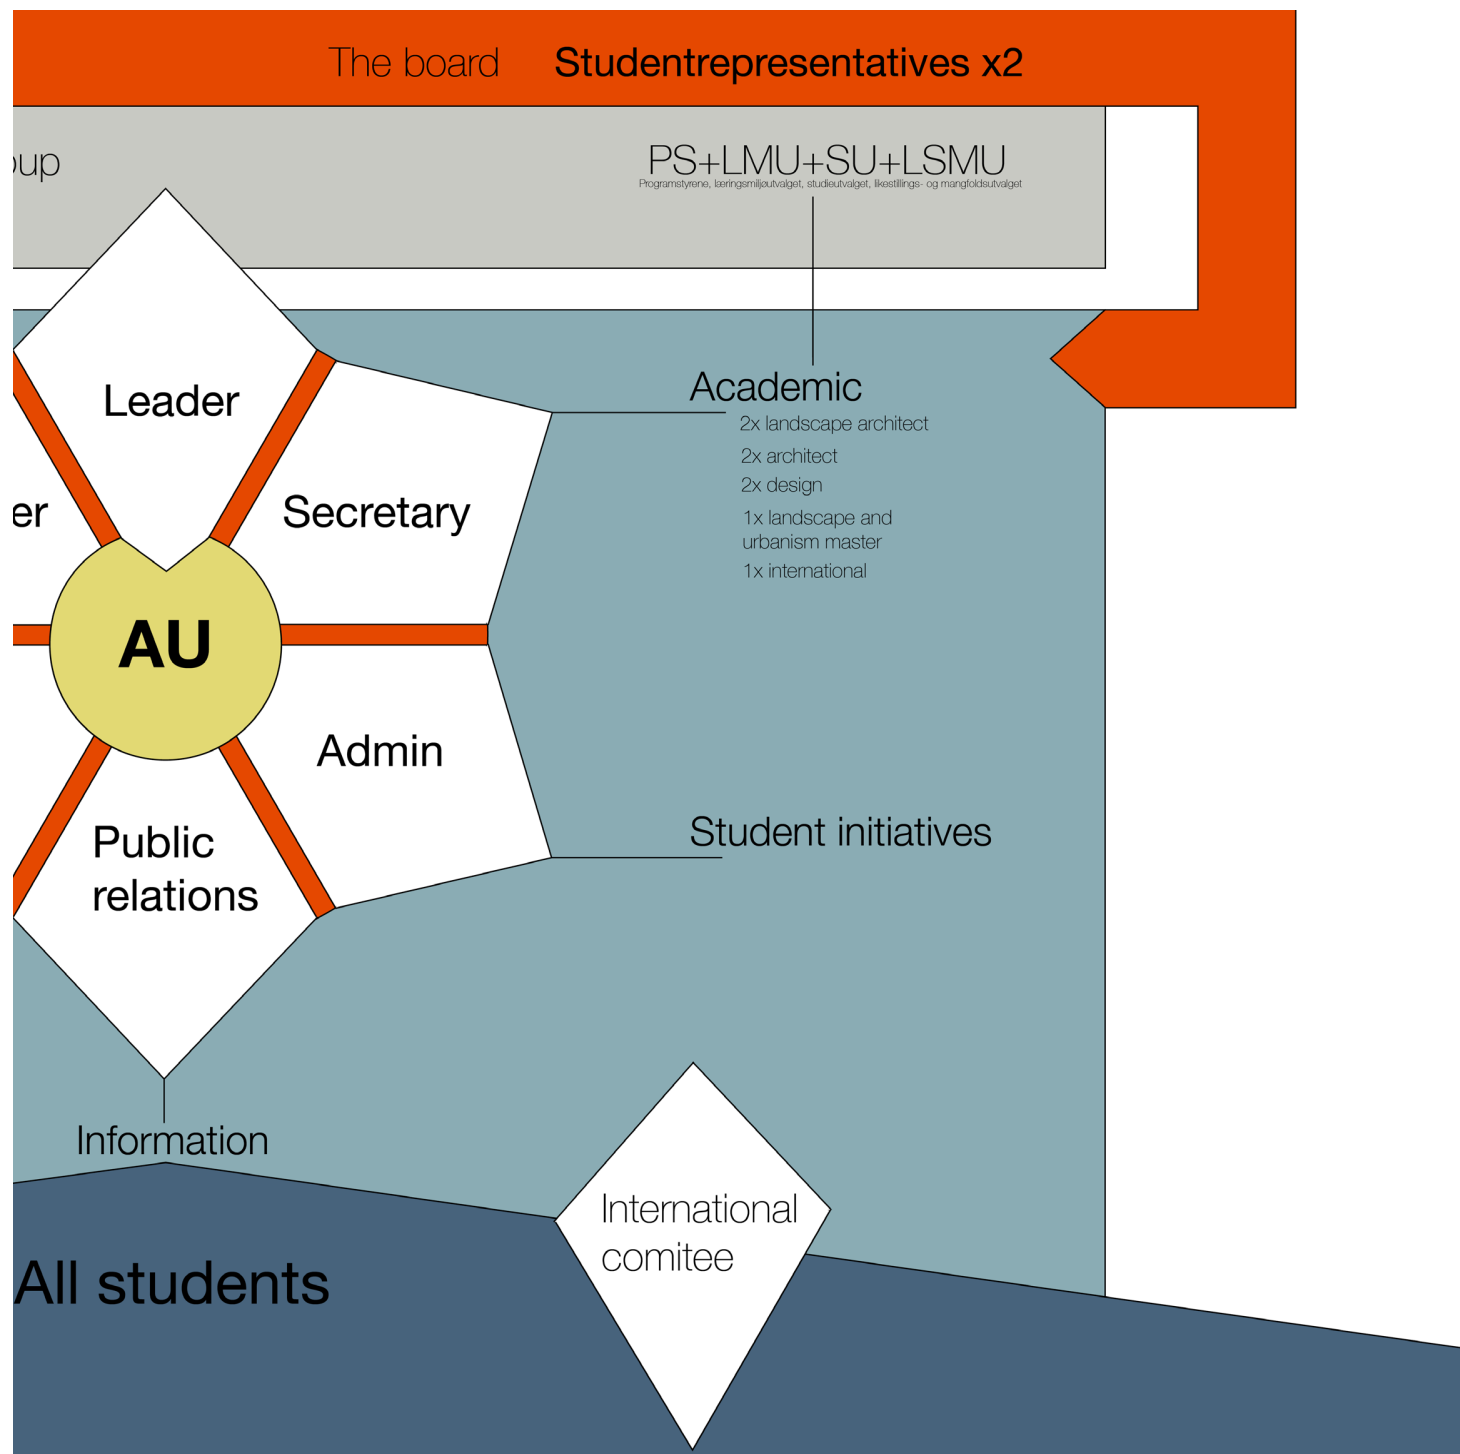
The board Studentrepresentatives x2

oup

PS+LMU+SU+LSMU
Programstyrene, læringsmiljøutvalget, studieutvalget, likestillings- og mangfoldsutvalget

Leader

er

Secretary

AU

Admin

Public relations

Academic
2x landscape architect
2x architect
2x design
1x landscape and urbanism master
1x international

Student initiatives

Information

All students

International comitee